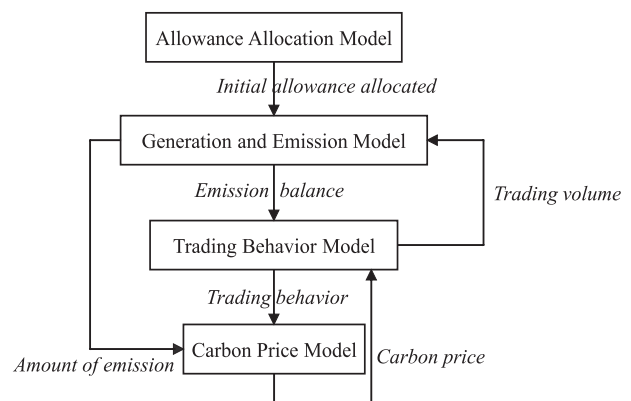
Allowance Allocation Model

Initial allowance allocated

Generation and Emission Model

Emission balance

Trading volume

Trading Behavior Model

Trading behavior

Amount of emission

Carbon Price Model

Carbon price